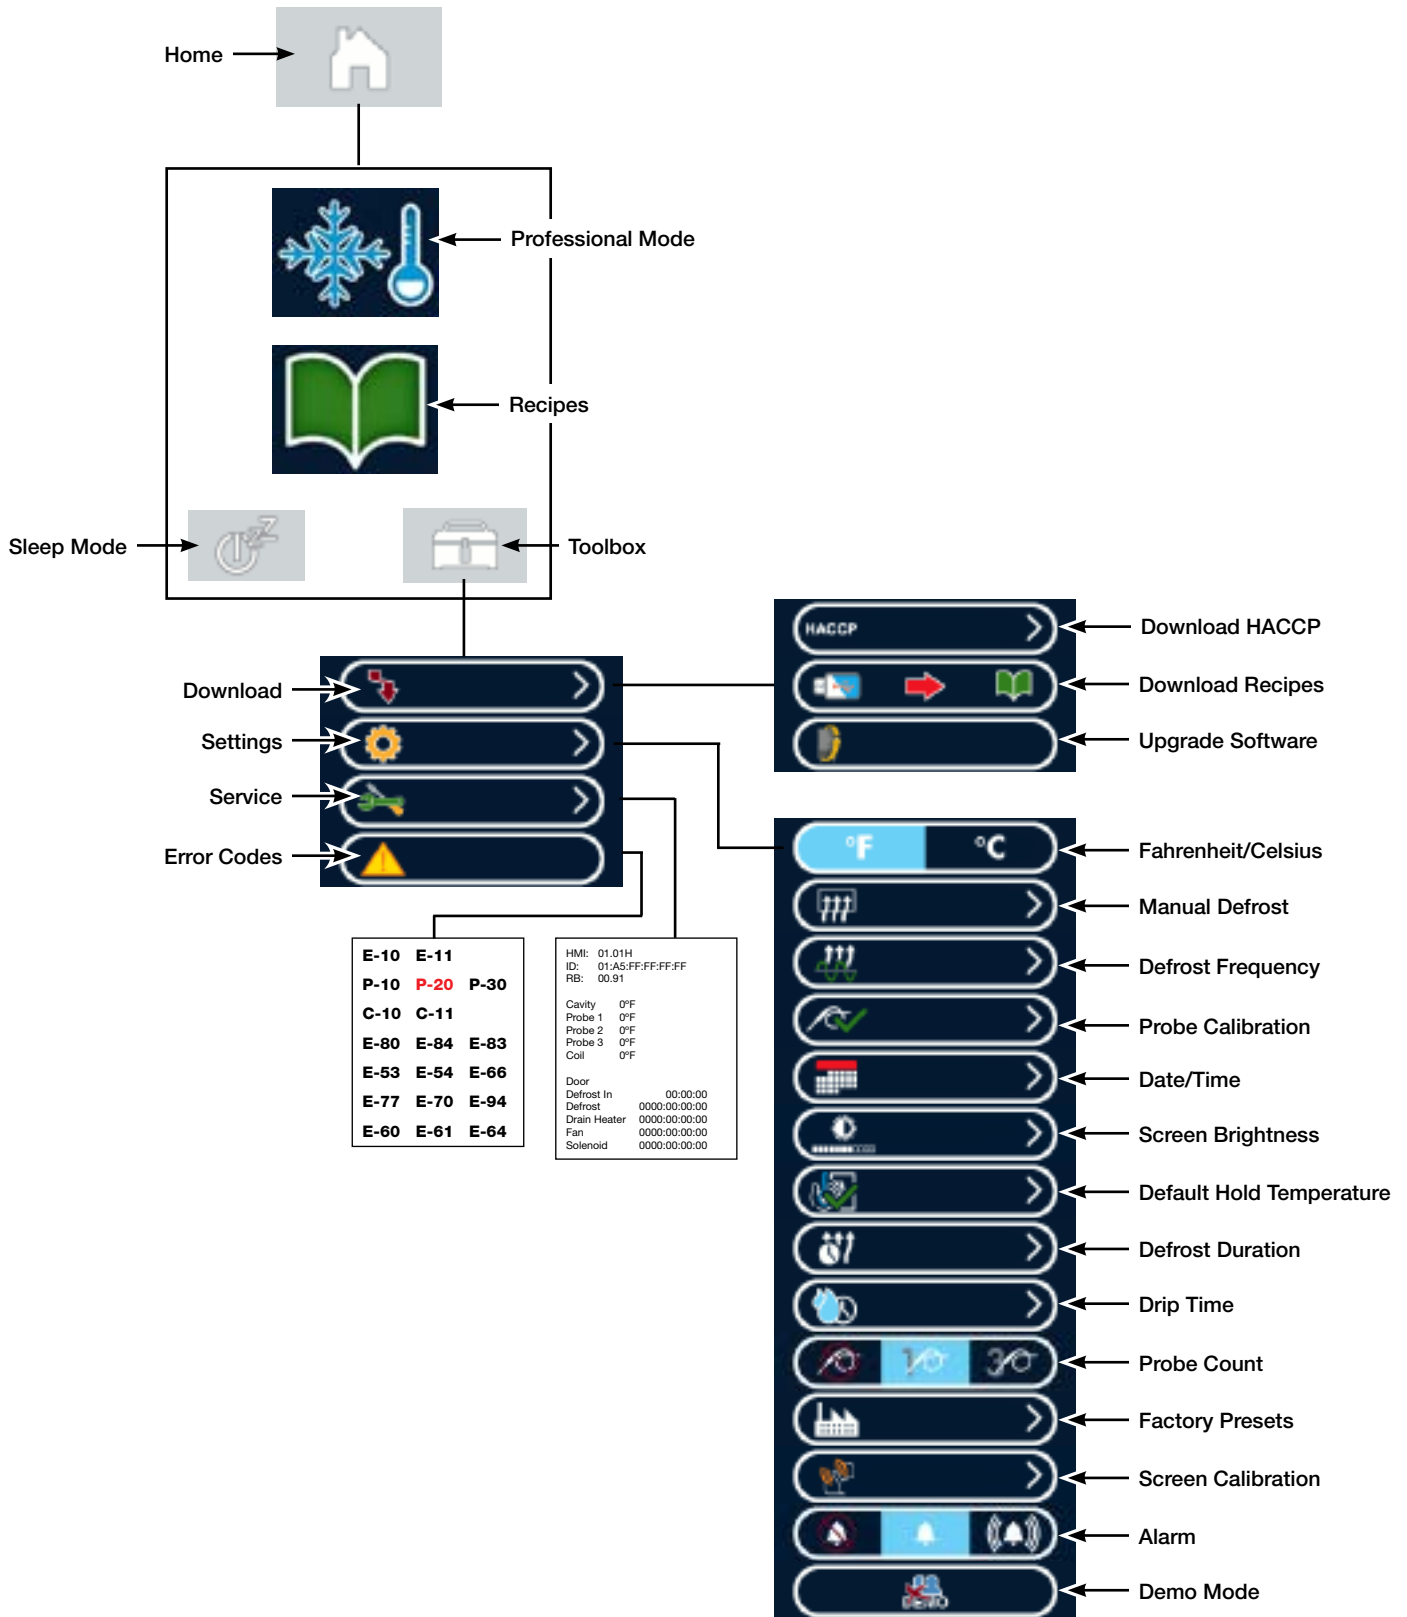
Home

Professional Mode

Recipes

Sleep Mode

Toolbox

HACCP

Download HACCP

Download Recipes

Upgrade Software

Download

Settings

Service

Error Codes

°F °C

Fahrenheit/Celsius

Manual Defrost

Defrost Frequency

Probe Calibration

Date/Time

Screen Brightness

Default Hold Temperature

Defrost Duration

Drip Time

Probe Count

Factory Presets

Screen Calibration

Alarm

Demo Mode

| E-10 | E-11 | |
|---|---|---|
| P-10 | P-20 | P-30 |
| C-10 | C-11 | |
| E-80 | E-84 | E-83 |
| E-53 | E-54 | E-66 |
| E-77 | E-70 | E-94 |
| E-60 | E-61 | E-64 |

HMI: 01.01H
ID: 01:A5:FF:FF:FF:FF
RB: 00.91

Cavity 0°F
Probe 1 0°F
Probe 2 0°F
Probe 3 0°F
Coil 0°F

Door
Defrost In 00:00:00
Defrost 0000:00:00:00
Drain Heater 0000:00:00:00
Fan 0000:00:00:00
Solenoid 0000:00:00:00